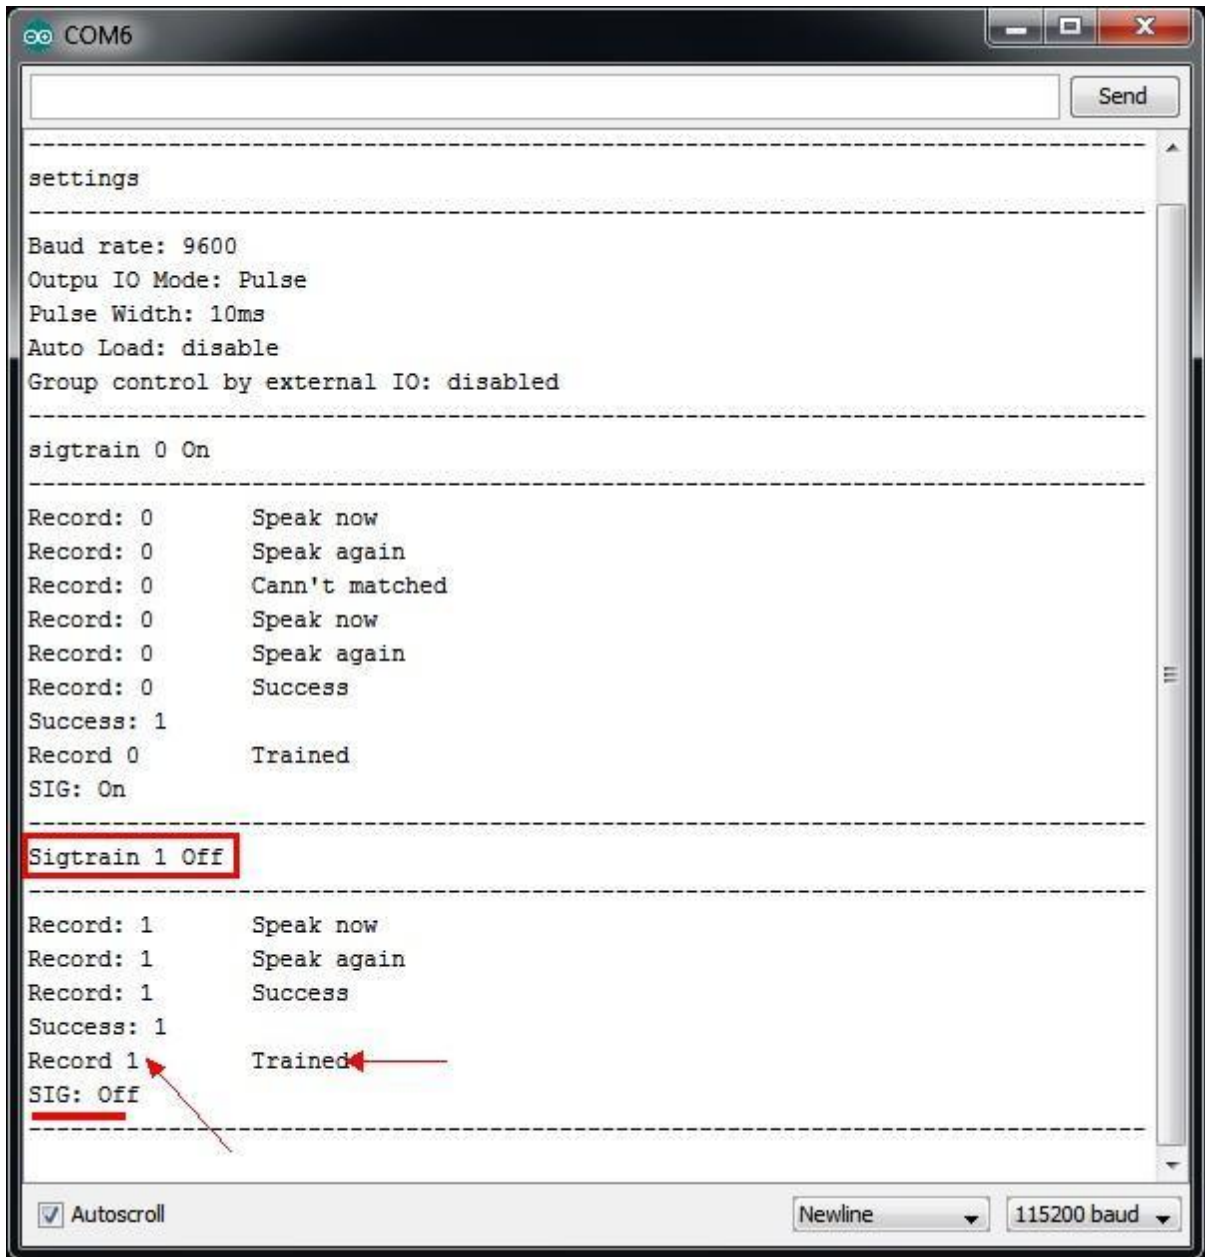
COM6

Send

------------------------------------------------------------------------------------------

settings

------------------------------------------------------------------------------------------

Baud rate: 9600
Outpu IO Mode: Pulse
Pulse Width: 10ms
Auto Load: disable
Group control by external IO: disabled

------------------------------------------------------------------------------------------

sigtrain 0 On

------------------------------------------------------------------------------------------

Record: 0 Speak now
Record: 0 Speak again
Record: 0 Cann't matched
Record: 0 Speak now
Record: 0 Speak again
Record: 0 Success
Success: 1
Record 0 Trained
SIG: On

------------------------------------------------------------------------------------------

Sigtrain 1 Off

------------------------------------------------------------------------------------------

Record: 1 Speak now
Record: 1 Speak again
Record: 1 Success
Success: 1
Record 1 Trained
SIG: Off

------------------------------------------------------------------------------------------

Autoscroll

Newline

115200 baud